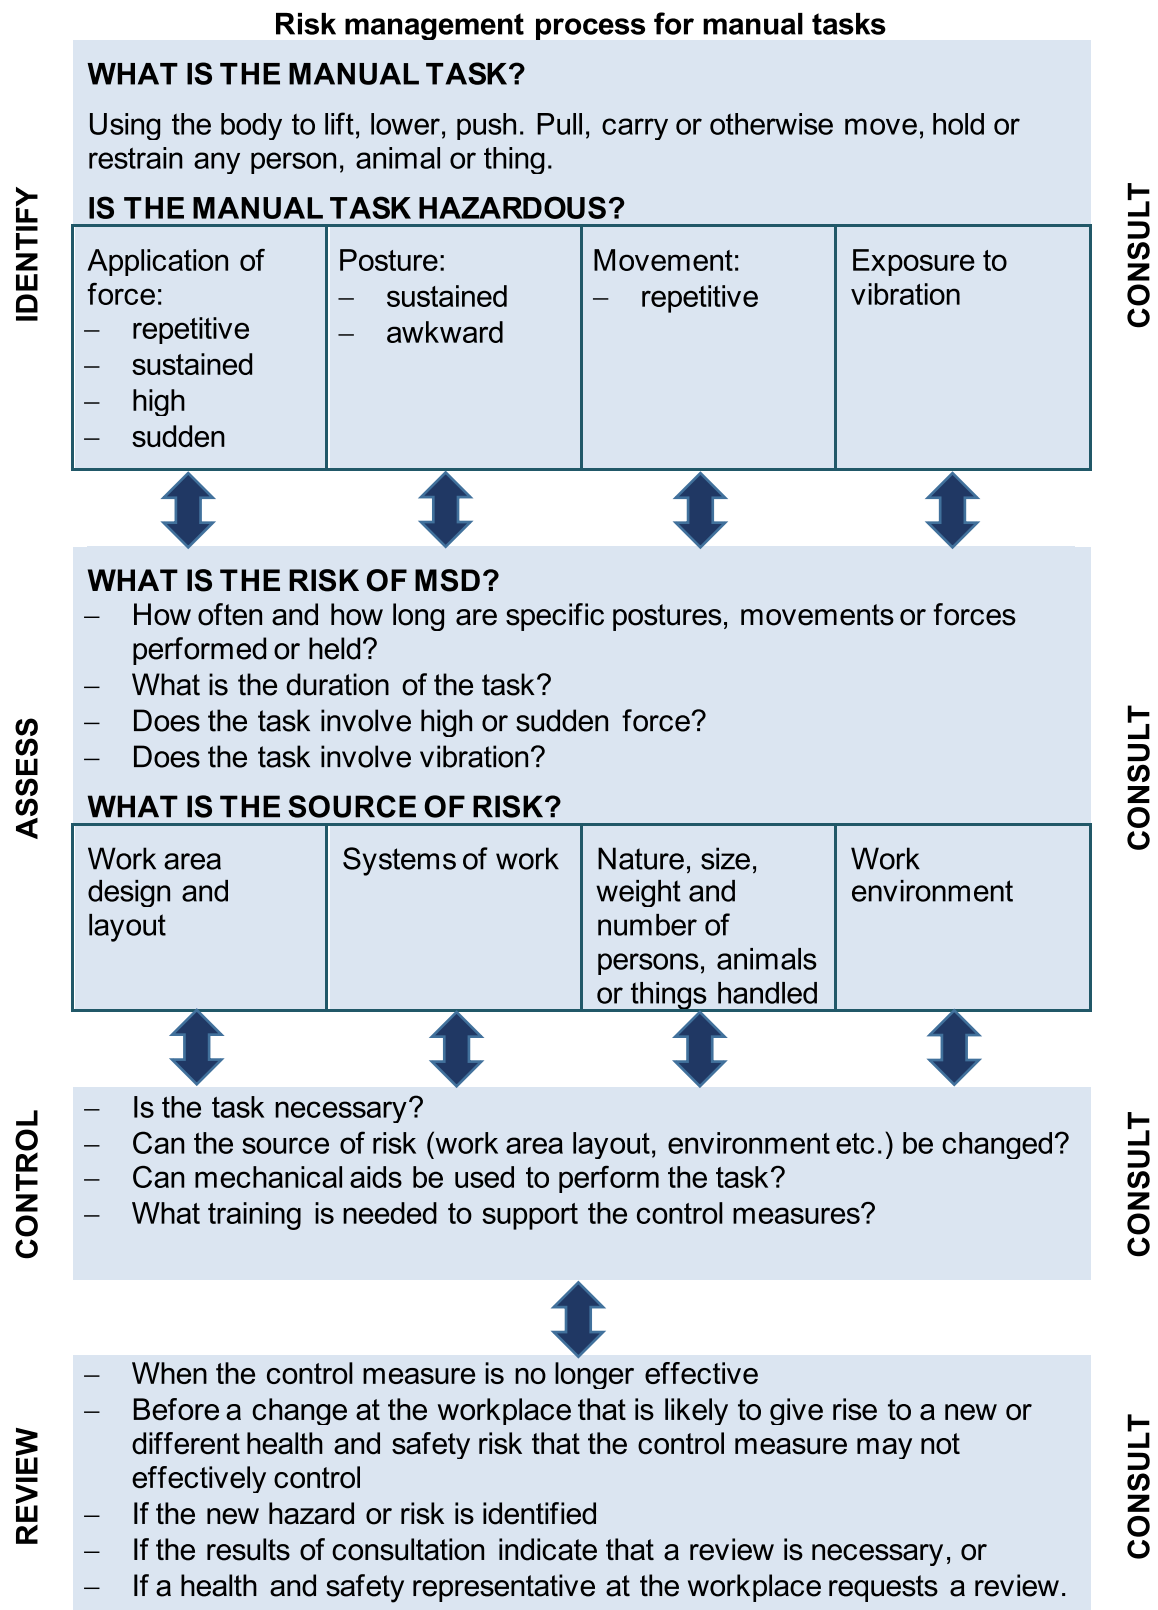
Risk management process for manual tasks

IDENTIFY

WHAT IS THE MANUAL TASK?

Using the body to lift, lower, push. Pull, carry or otherwise move, hold or restrain any person, animal or thing.

IS THE MANUAL TASK HAZARDOUS?

| Application of force: – repetitive – sustained – high – sudden | Posture: – sustained – awkward | Movement: – repetitive | Exposure to vibration |
|---|---|---|---|

CONSULT

ASSESS

WHAT IS THE RISK OF MSD?
– How often and how long are specific postures, movements or forces performed or held?
– What is the duration of the task?
– Does the task involve high or sudden force?
– Does the task involve vibration?

WHAT IS THE SOURCE OF RISK?

| Work area design and layout | Systems of work | Nature, size, weight and number of persons, animals or things handled | Work environment |
|---|---|---|---|

CONSULT

CONTROL

– Is the task necessary?
– Can the source of risk (work area layout, environment etc.) be changed?
– Can mechanical aids be used to perform the task?
– What training is needed to support the control measures?

CONSULT

REVIEW

– When the control measure is no longer effective
– Before a change at the workplace that is likely to give rise to a new or different health and safety risk that the control measure may not effectively control
– If the new hazard or risk is identified
– If the results of consultation indicate that a review is necessary, or
– If a health and safety representative at the workplace requests a review.

CONSULT